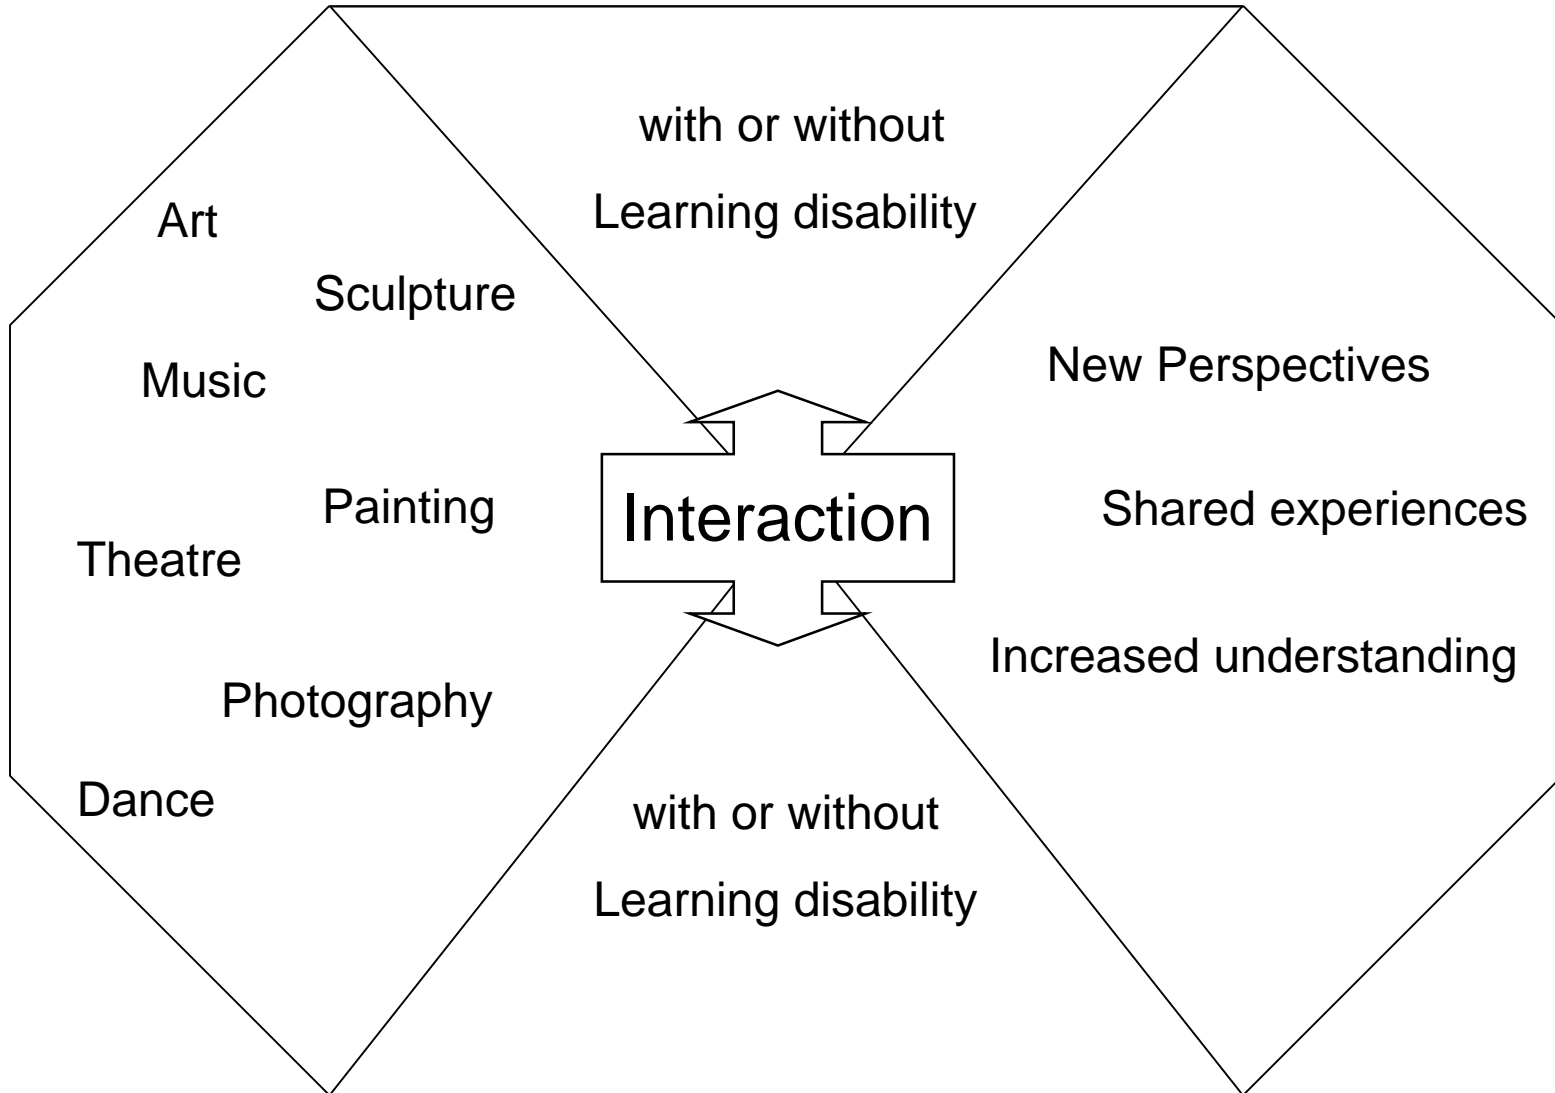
with or without
Learning disability

Art
Sculpture
Music
Painting
Theatre
Photography
Dance

Interaction

New Perspectives
Shared experiences
Increased understanding

with or without
Learning disability